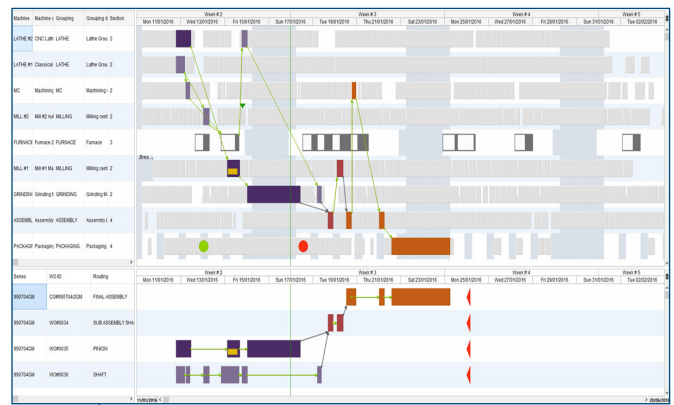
| Machine | Machine c | Grouping | Grouping d | Section |
|---|---|---|---|---|
| LATHE #2 | CNC Lath | LATHE | Lathe Grou | 2 |
| LATHE #1 | Classical | LATHE | Lathe Grou | 2 |
| MC | Machining | MC | Machining | 2 |
| MILL #2 | Mill #2 Aut | MILLING | Milling cent | 2 |
| FURNACE | Furnace 2 | FURNACE | Furnace | 3 |
| MILL #1 | Mill #1 Ma | MILLING | Milling cent | 2 |
| GRINDING | Grinding M | GRINDING | Grinding M | 2 |
| ASSEMBL | Assembly | ASSEMBLY | Assembly L | 4 |
| PACKAGI | Packaging | PACKAGING | Packaging | 4 |

Week # 2 | Week # 3 | Week # 4 | Week # 5
Mon 11/01/2016 | Wed 13/01/2016 | Fri 15/01/2016 | Sun 17/01/2016 | Tue 19/01/2016 | Thu 21/01/2016 | Sat 23/01/2016 | Mon 25/01/2016 | Wed 27/01/2016 | Fri 29/01/2016 | Sun 31/01/2016 | Tue 02/02/2016

Brea...

| Series | WO ID | Routing |
|---|---|---|
| 890704GM | CO#890704GM | FINAL ASSEMBLY |
| 890704GM | WO#0034 | SUB ASSEMBLY SHA |
| 890704GM | WO#0035 | PINION |
| 890704GM | WO#0036 | SHAFT |

Week # 2 | Week # 3 | Week # 4 | Week # 5
Mon 11/01/2016 | Wed 13/01/2016 | Fri 15/01/2016 | Sun 17/01/2016 | Tue 19/01/2016 | Thu 21/01/2016 | Sat 23/01/2016 | Mon 25/01/2016 | Wed 27/01/2016 | Fri 29/01/2016 | Sun 31/01/2016 | Tue 02/02/2016

11/01/2016 | 29/06/2016